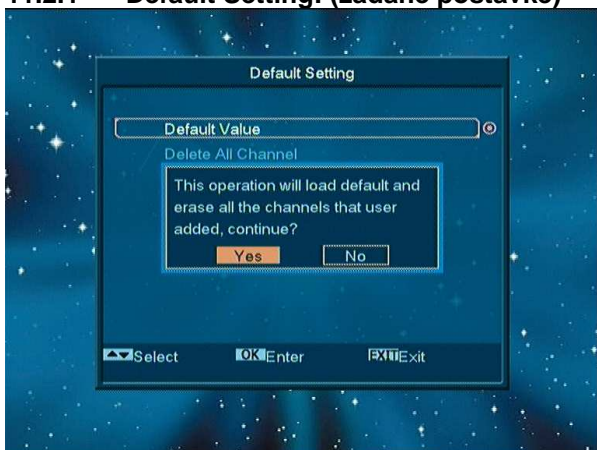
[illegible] Default Setting: (Zadane postavke)

Default Setting

Default Value

Delete All Channel

This operation will load default and erase all the channels that user added, continue?

Yes

No

Select

OK Enter

EXIT Exit